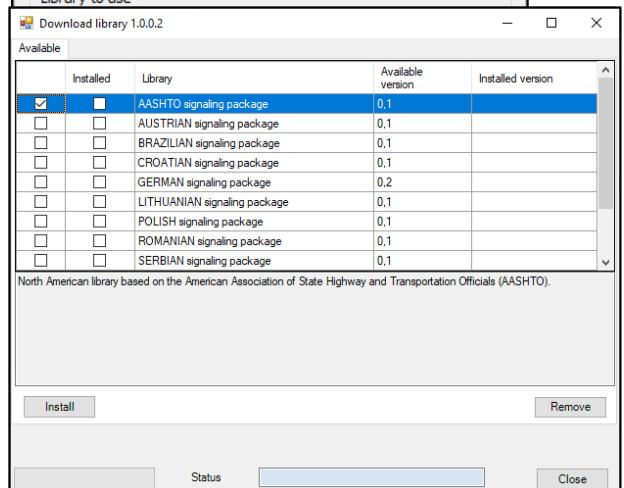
Library to use

Download library 1.0.0.2

Available

| | Installed | Library | Available version | Installed version |
|---|---|---|---|---|
| ☑ | ☐ | AASHTO signaling package | 0,1 | |
| ☐ | ☐ | AUSTRIAN signaling package | 0,1 | |
| ☐ | ☐ | BRAZILIAN signaling package | 0,1 | |
| ☐ | ☐ | CROATIAN signaling package | 0,1 | |
| ☐ | ☐ | GERMAN signaling package | 0,2 | |
| ☐ | ☐ | LITHUANIAN signaling package | 0,1 | |
| ☐ | ☐ | POLISH signaling package | 0,1 | |
| ☐ | ☐ | ROMANIAN signaling package | 0,1 | |
| ☐ | ☐ | SERBIAN signaling package | 0,1 | |

North American library based on the American Association of State Highway and Transportation Officials (AASHTO).

Install

Remove

Status

Close